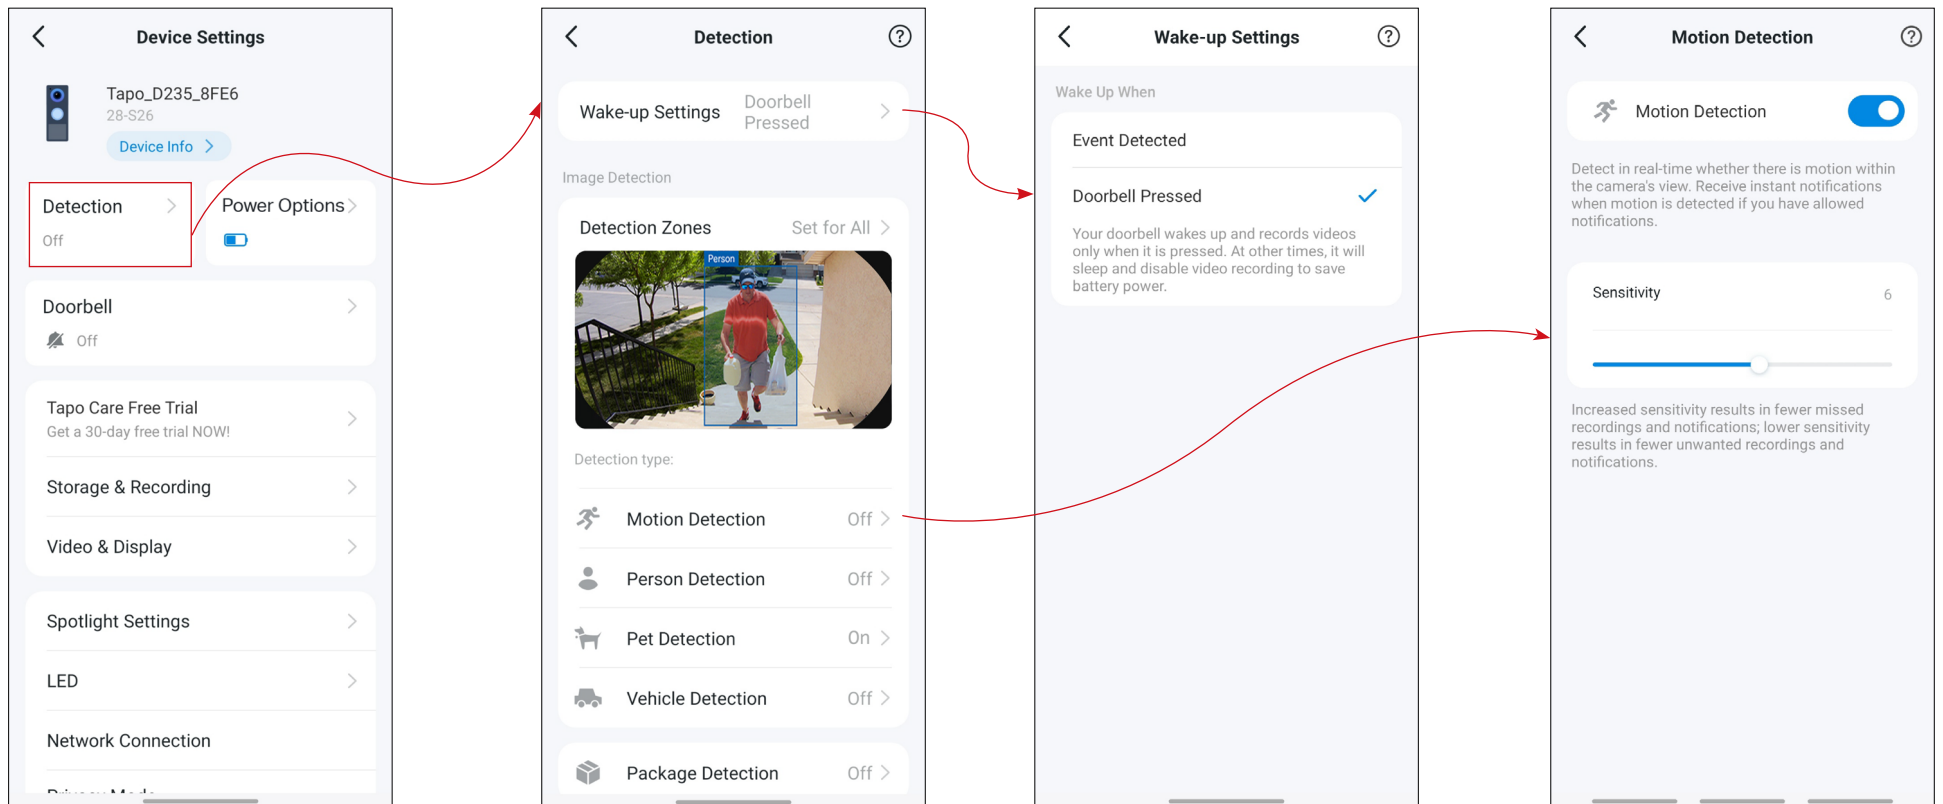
Device Settings

Tapo_D235_8FE6
28-S26
Device Info

Detection
Off

Power Options

Doorbell
Off

Tapo Care Free Trial
Get a 30-day free trial NOW!

Storage & Recording

Video & Display

Spotlight Settings

LED

Network Connection

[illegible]

Detection

Wake-up Settings Doorbell Pressed

Image Detection

Detection Zones Set for All

Person

Detection type:

Motion Detection Off

Person Detection Off

Pet Detection On

Vehicle Detection Off

Package Detection Off

Wake-up Settings

Wake Up When

Event Detected

Doorbell Pressed

Your doorbell wakes up and records videos only when it is pressed. At other times, it will sleep and disable video recording to save battery power.

Motion Detection

Motion Detection

Detect in real-time whether there is motion within the camera's view. Receive instant notifications when motion is detected if you have allowed notifications.

Sensitivity 6

Increased sensitivity results in fewer missed recordings and notifications; lower sensitivity results in fewer unwanted recordings and notifications.